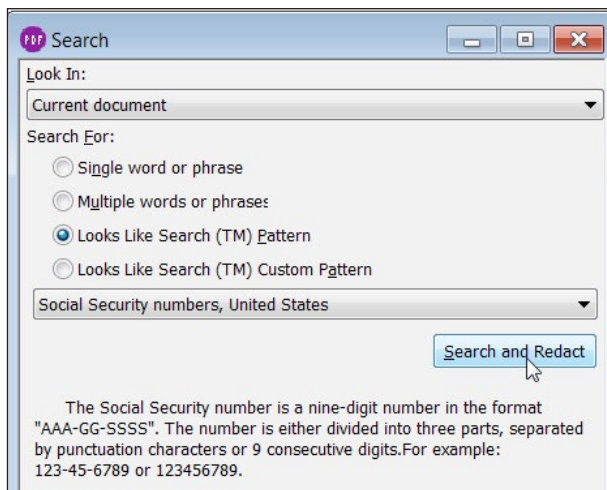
PDF Search

Look In:

Current document

Search For:

Single word or phrase

Multiple words or phrases

Looks Like Search (TM) Pattern

Looks Like Search (TM) Custom Pattern

Social Security numbers, United States

Search and Redact

The Social Security number is a nine-digit number in the format "AAA-GG-SSSS". The number is either divided into three parts, separated by punctuation characters or 9 consecutive digits.For example: 123-45-6789 or 123456789.